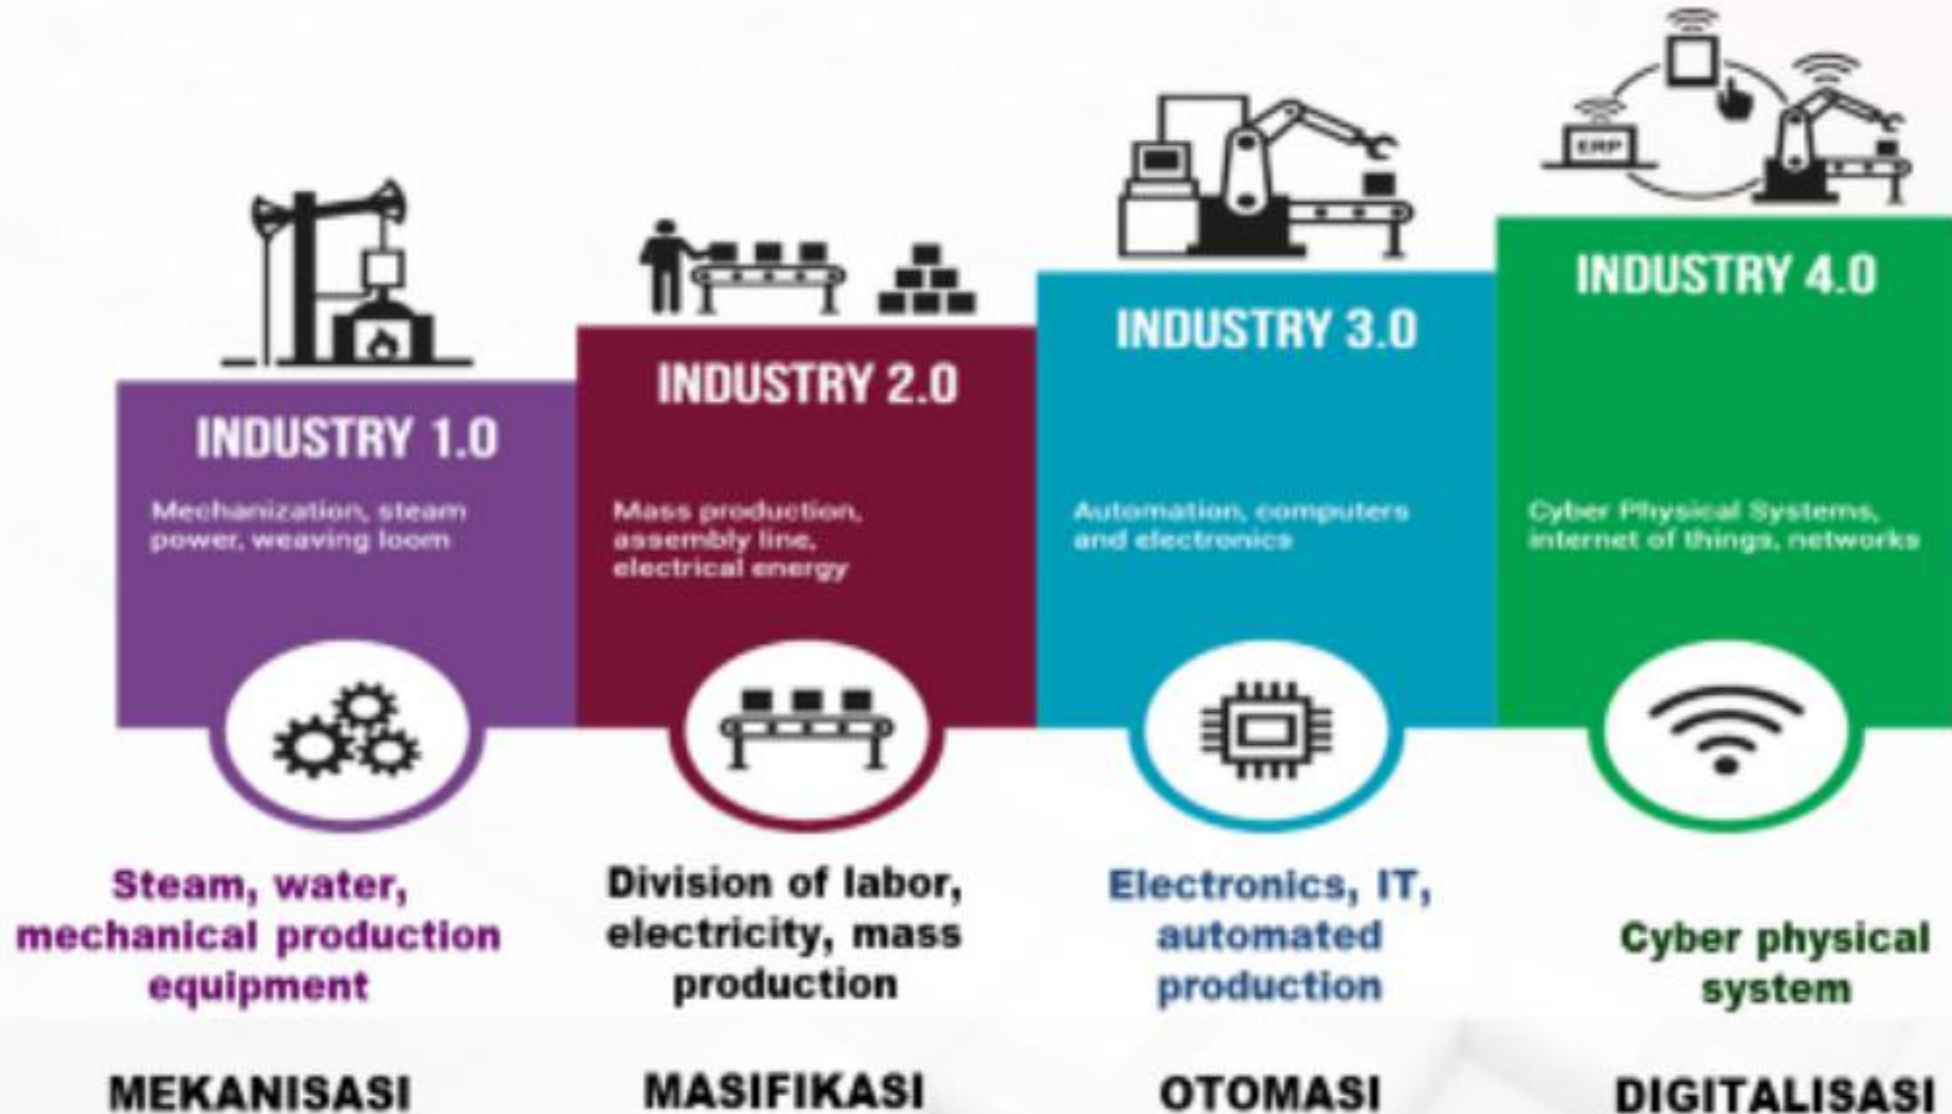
ERP

INDUSTRY 1.0

Mechanization, steam power, weaving loom

INDUSTRY 2.0

Mass production, assembly line, electrical energy

INDUSTRY 3.0

Automation, computers and electronics

INDUSTRY 4.0

Cyber Physical Systems, internet of things, networks

Steam, water, mechanical production equipment

Division of labor, electricity, mass production

Electronics, IT, automated production

Cyber physical system

MEKANISASI

MASIFIKASI

OTOMASI

DIGITALISASI